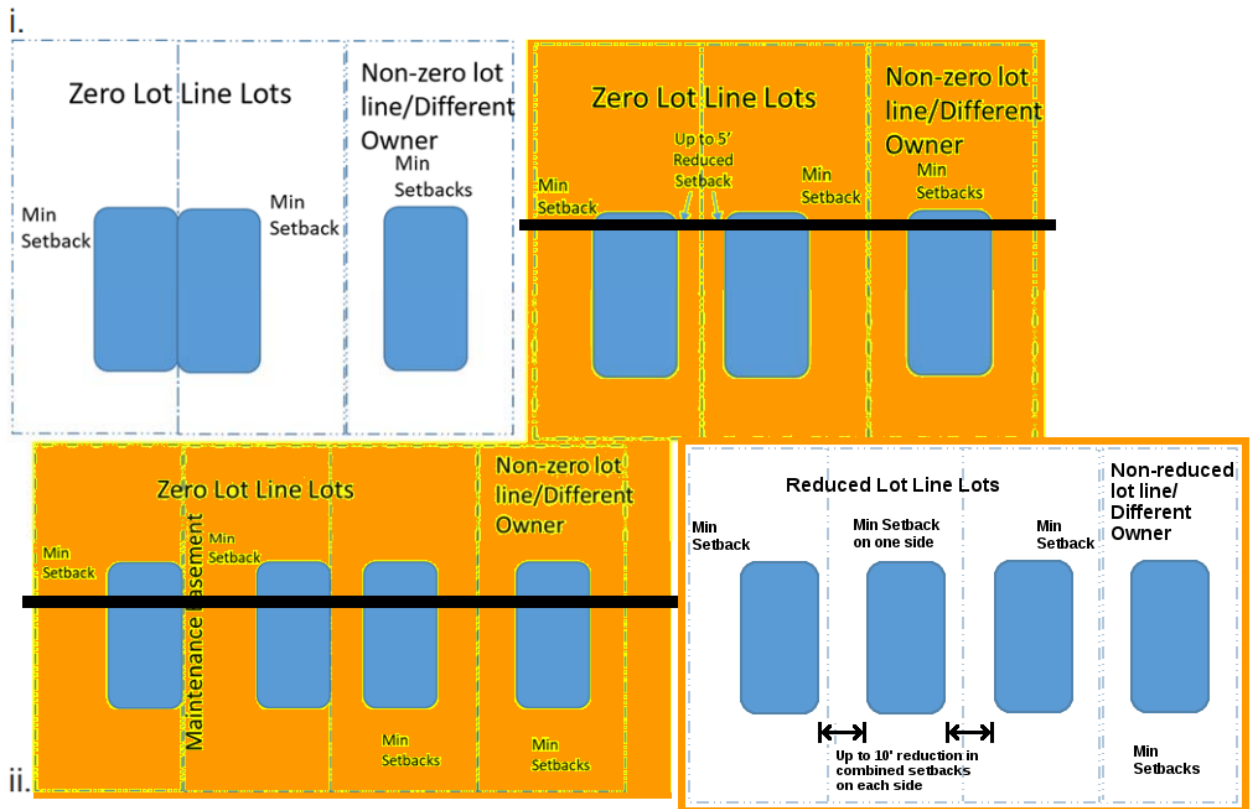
i.

Zero Lot Line Lots

Non-zero lot line/Different Owner

Min Setback

Min Setback

Min Setbacks

Zero Lot Line Lots

Non-zero lot line/Different Owner

Up to 5' Reduced Setback

Min Setback

Min Setback

Min Setbacks

Zero Lot Line Lots

Non-zero lot line/Different Owner

Min Setback

Min Setback

Maintenance Easement

Min Setbacks

Min Setbacks

ii.

Reduced Lot Line Lots

Non-reduced lot line/ Different Owner

Min Setback

Min Setback on one side

Min Setback

Up to 10' reduction in combined setbacks on each side

Min Setbacks